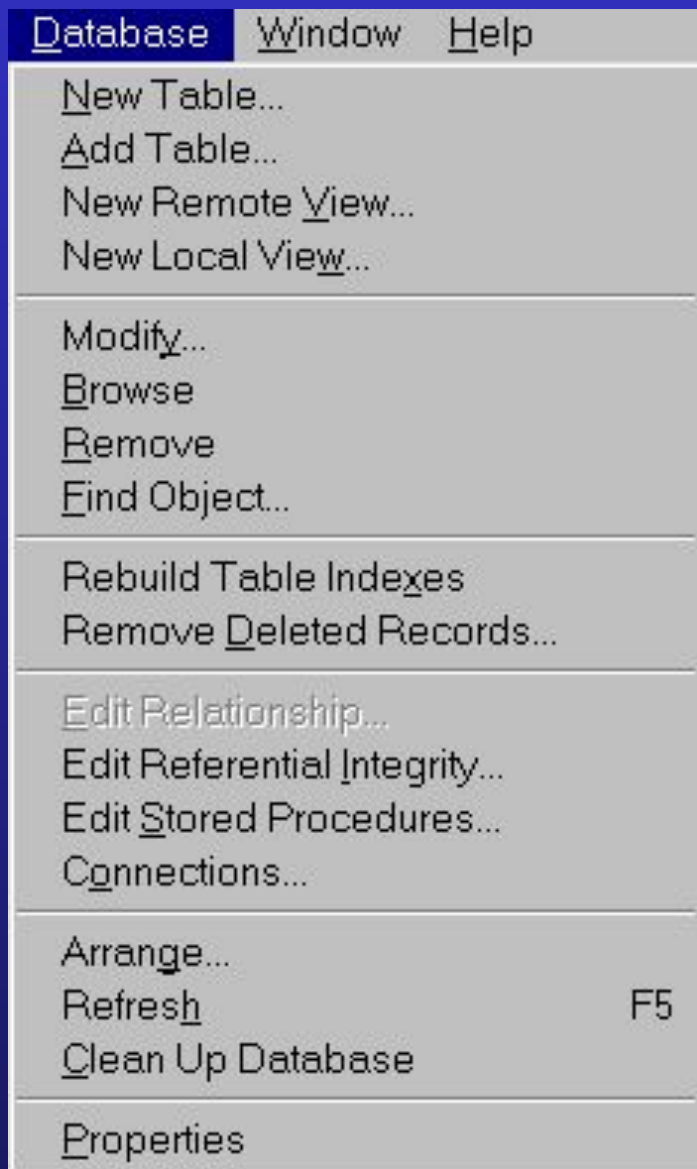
Database Window Help

New Table...
Add Table...
New Remote View...
New Local View...

Modify...
Browse
Remove
Find Object...

Rebuild Table Indexes
Remove Deleted Records...

Edit Relationship...
Edit Referential Integrity...
Edit Stored Procedures...
Connections...

Arrange...
Refresh F5
Clean Up Database

Properties